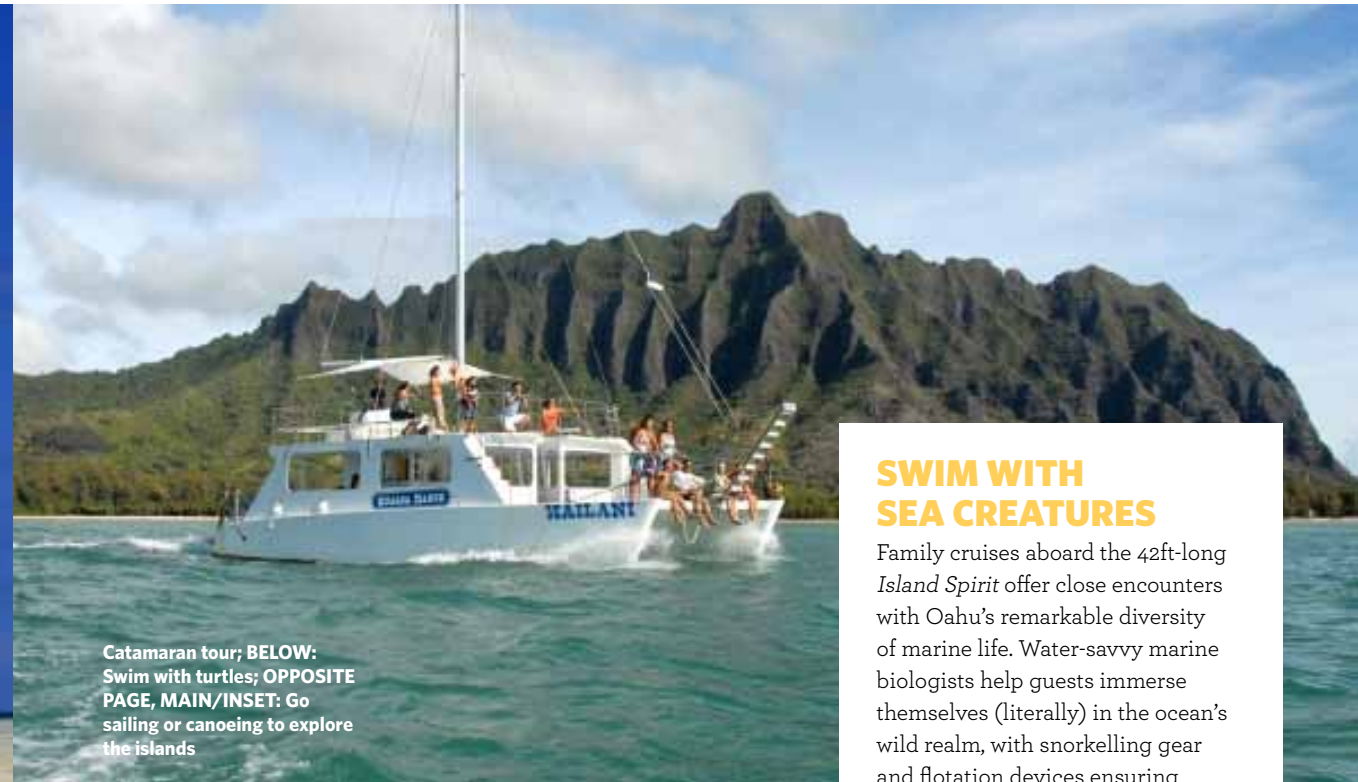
KAILANI

Catamaran tour; BELOW: Swim with turtles; OPPOSITE PAGE, MAIN/INSET: Go sailing or canoeing to explore the islands

SWIM WITH SEA CREATURES

Family cruises aboard the 42ft-long *Island Spirit* offer close encounters with Oahu's remarkable diversity of marine life. Water-savvy marine biologists help guests immerse themselves (literally) in the ocean's wild realm, with snorkelling gear and flotation devices ensuring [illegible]